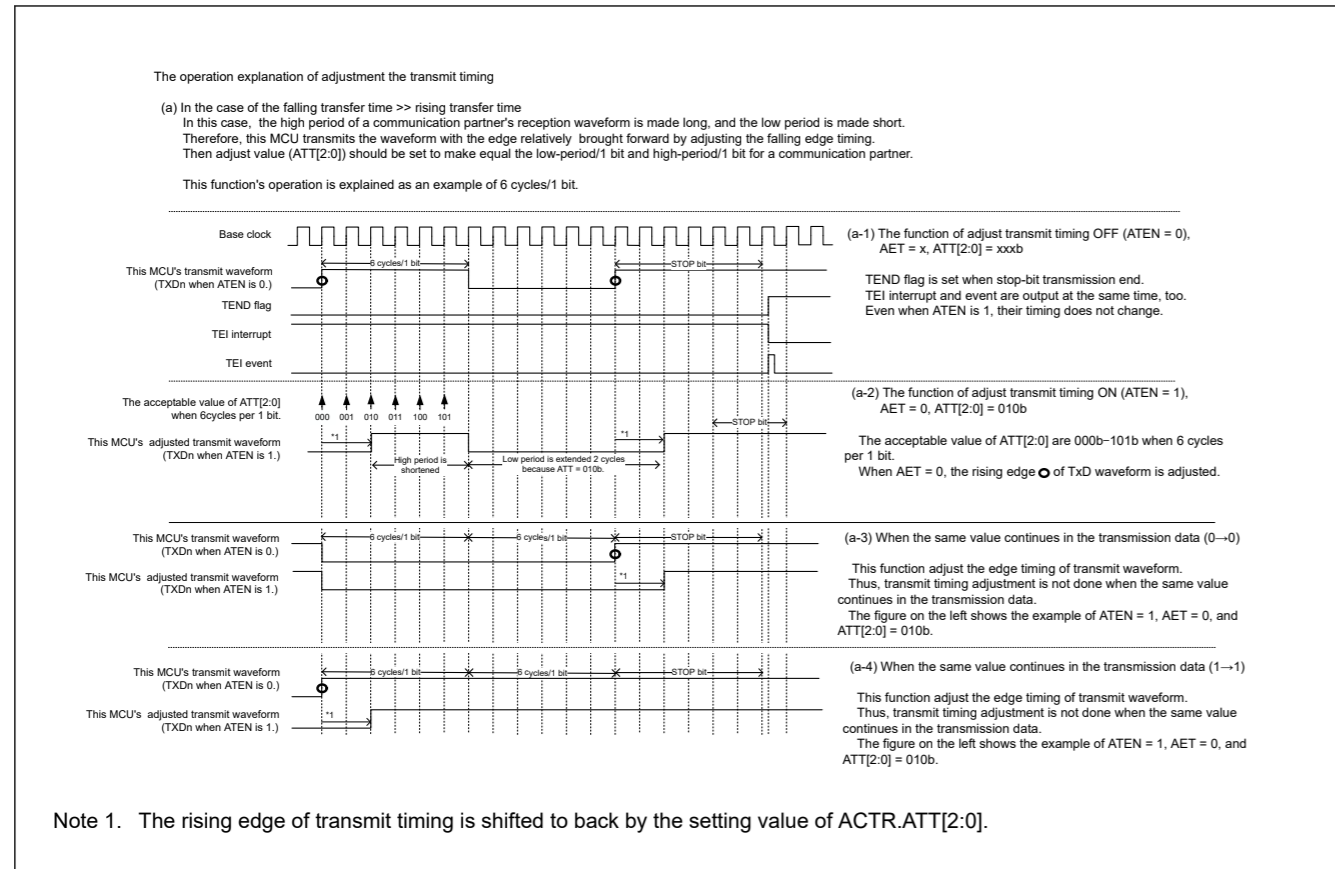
The operation explanation of adjustment the transmit timing

(a) In the case of the falling transfer time >> rising transfer time
In this case, the high period of a communication partner's reception waveform is made long, and the low period is made short.
Therefore, this MCU transmits the waveform with the edge relatively brought forward by adjusting the falling edge timing.
Then adjust value (ATT[2:0]) should be set to make equal the low-period/1 bit and high-period/1 bit for a communication partner.

This function's operation is explained as an example of 6 cycles/1 bit.

Base clock

This MCU's transmit waveform (TXDn when ATEN is 0.)

6 cycles/1 bit

STOP bit

TEND flag

TEI interrupt

TEI event

(a-1) The function of adjust transmit timing OFF (ATEN = 0), AET = x, ATT[2:0] = xxxb

TEND flag is set when stop-bit transmission end.
TEI interrupt and event are output at the same time, too.
Even when ATEN is 1, their timing does not change.

The acceptable value of ATT[2:0] when 6cycles per 1 bit.

000 001 010 011 100 101

This MCU's adjusted transmit waveform (TXDn when ATEN is 1.)

*1

High period is shortened

Low period is extended 2 cycles because ATT = 010b.

*1

STOP bit

(a-2) The function of adjust transmit timing ON (ATEN = 1), AET = 0, ATT[2:0] = 010b

The acceptable value of ATT[2:0] are 000b−101b when 6 cycles per 1 bit.
When AET = 0, the rising edge of TxD waveform is adjusted.

This MCU's transmit waveform (TXDn when ATEN is 0.)

6 cycles/1 bit

6 cycles/1 bit

STOP bit

This MCU's adjusted transmit waveform (TXDn when ATEN is 1.)

*1

(a-3) When the same value continues in the transmission data (0→0)

This function adjust the edge timing of transmit waveform.
Thus, transmit timing adjustment is not done when the same value continues in the transmission data.
The figure on the left shows the example of ATEN = 1, AET = 0, and ATT[2:0] = 010b.

This MCU's transmit waveform (TXDn when ATEN is 0.)

6 cycles/1 bit

6 cycles/1 bit

STOP bit

This MCU's adjusted transmit waveform (TXDn when ATEN is 1.)

*1

(a-4) When the same value continues in the transmission data (1→1)

This function adjust the edge timing of transmit waveform.
Thus, transmit timing adjustment is not done when the same value continues in the transmission data.
The figure on the left shows the example of ATEN = 1, AET = 0, and ATT[2:0] = 010b.

Note 1. The rising edge of transmit timing is shifted to back by the setting value of ACTR.ATT[2:0].